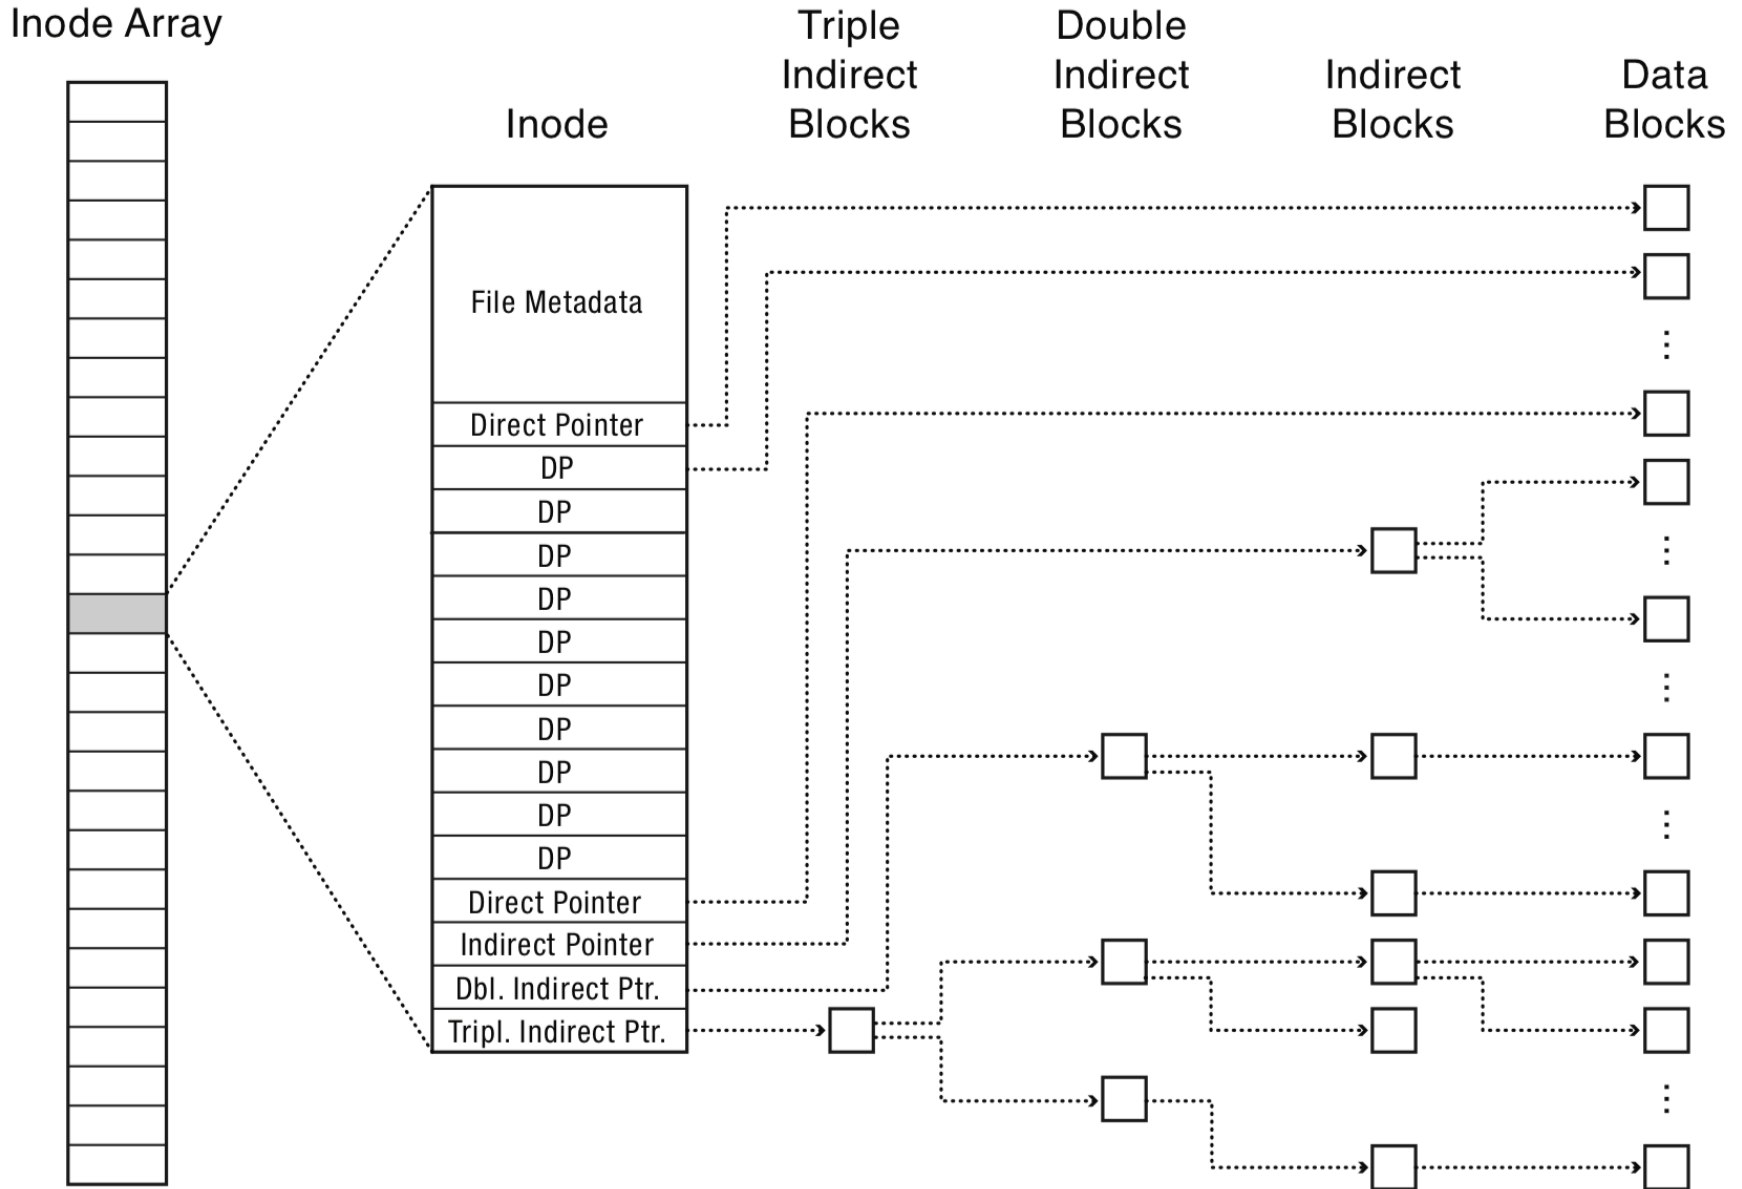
Inode Array

Inode

Triple Indirect Blocks

Double Indirect Blocks

Indirect Blocks

Data Blocks

File Metadata

Direct Pointer

DP

DP

DP

DP

DP

DP

DP

DP

DP

DP

Direct Pointer

Indirect Pointer

Dbl. Indirect Ptr.

Tripl. Indirect Ptr.